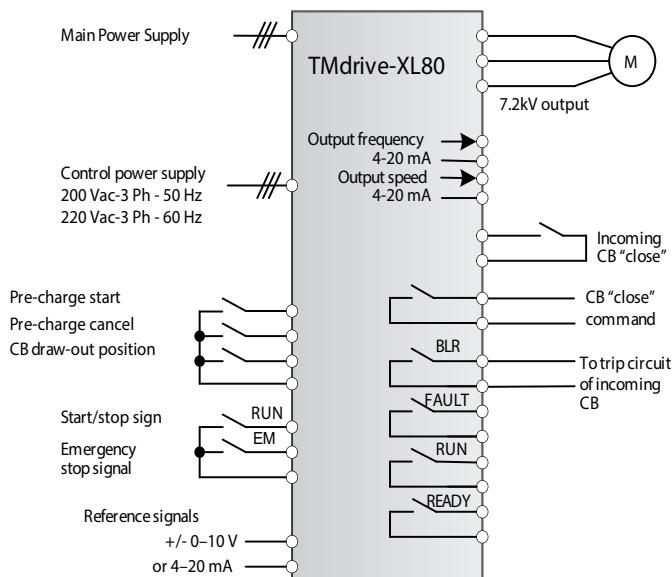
Main Power Supply

TMdrive-XL80

M

7.2kV output

Output frequency
4-20 mA
Output speed
4-20 mA

Control power supply
200 Vac-3 Ph - 50 Hz
220 Vac-3 Ph - 60 Hz

Incoming CB "close"

Pre-charge start
Pre-charge cancel
CB draw-out position

CB "close" command

BLR

To trip circuit of incoming CB

FAULT

Start/stop sign

RUN

Emergency stop signal

EM

RUN

READY

Reference signals
+/- 0–10 V
or 4–20 mA